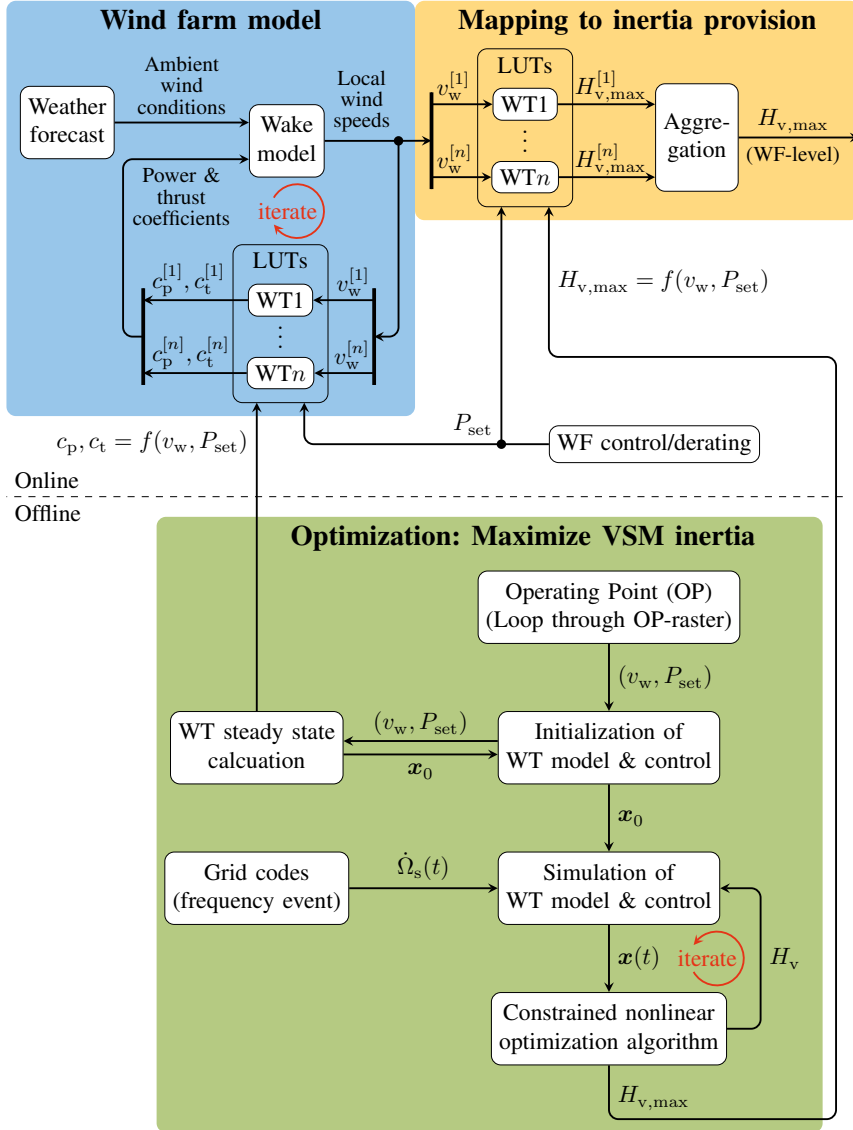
Wind farm model

Mapping to inertia provision

Weather forecast

Ambient wind conditions

Wake model

Local wind speeds

Power & thrust coefficients

iterate

LUTs

$c_{\mathrm{p}}^{[1]}, c_{\mathrm{t}}^{[1]}$

WT1

$v_{\mathrm{w}}^{[1]}$

⋮

$c_{\mathrm{p}}^{[n]}, c_{\mathrm{t}}^{[n]}$

WT$n$

$v_{\mathrm{w}}^{[n]}$

$v_{\mathrm{w}}^{[1]}$

LUTs

WT1

$H_{\mathrm{v,max}}^{[1]}$

⋮

$v_{\mathrm{w}}^{[n]}$

WT$n$

$H_{\mathrm{v,max}}^{[n]}$

Aggregation

$H_{\mathrm{v,max}}$

(WF-level)

$H_{\mathrm{v,max}} = f(v_{\mathrm{w}}, P_{\mathrm{set}})$

$c_{\mathrm{p}}, c_{\mathrm{t}} = f(v_{\mathrm{w}}, P_{\mathrm{set}})$

$P_{\mathrm{set}}$

WF control/derating

Online

Offline

Optimization: Maximize VSM inertia

Operating Point (OP) (Loop through OP-raster)

$(v_{\mathrm{w}}, P_{\mathrm{set}})$

WT steady state calcuation

$(v_{\mathrm{w}}, P_{\mathrm{set}})$

$\boldsymbol{x}_0$

Initialization of WT model & control

$\boldsymbol{x}_0$

Grid codes (frequency event)

$\dot{\Omega}_{\mathrm{s}}(t)$

Simulation of WT model & control

$\boldsymbol{x}(t)$

iterate

$H_{\mathrm{v}}$

Constrained nonlinear optimization algorithm

$H_{\mathrm{v,max}}$